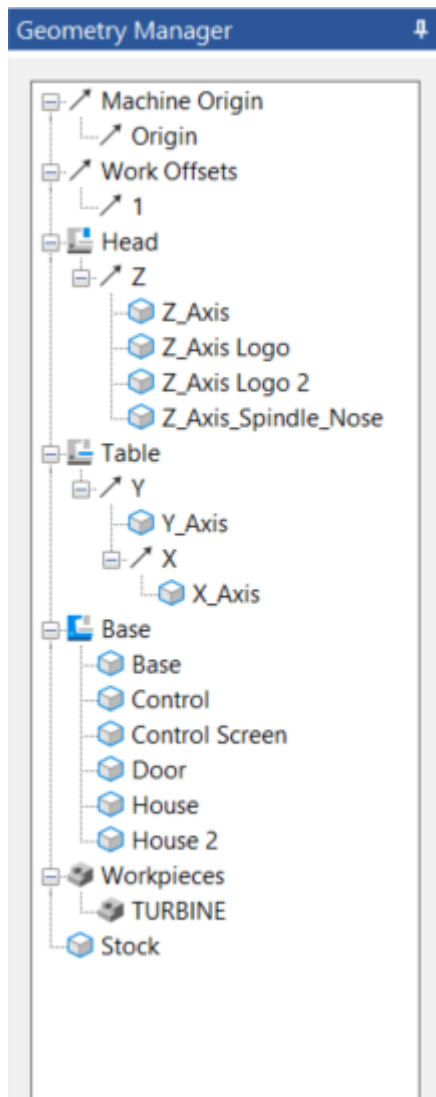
Geometry Manager

Machine Origin
Origin
Work Offsets
1
Head
Z
Z_Axis
Z_Axis Logo
Z_Axis Logo 2
Z_Axis_Spindle_Nose
Table
Y
Y_Axis
X
X_Axis
Base
Base
Control
Control Screen
Door
House
House 2
Workpieces
TURBINE
Stock